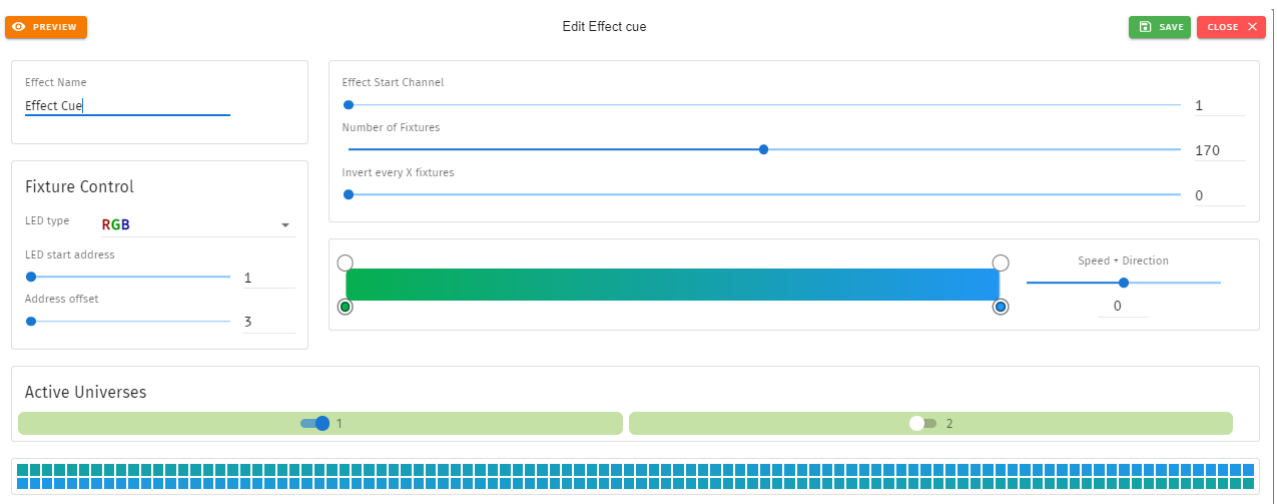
PREVIEW

Edit Effect cue

SAVE

CLOSE

Effect Name
Effect Cue

Effect Start Channel
1
Number of Fixtures
170
Invert every X fixtures
0

Fixture Control

LED type
RGB

LED start address
1

Address offset
3

Speed + Direction
0

Active Universes

1

2